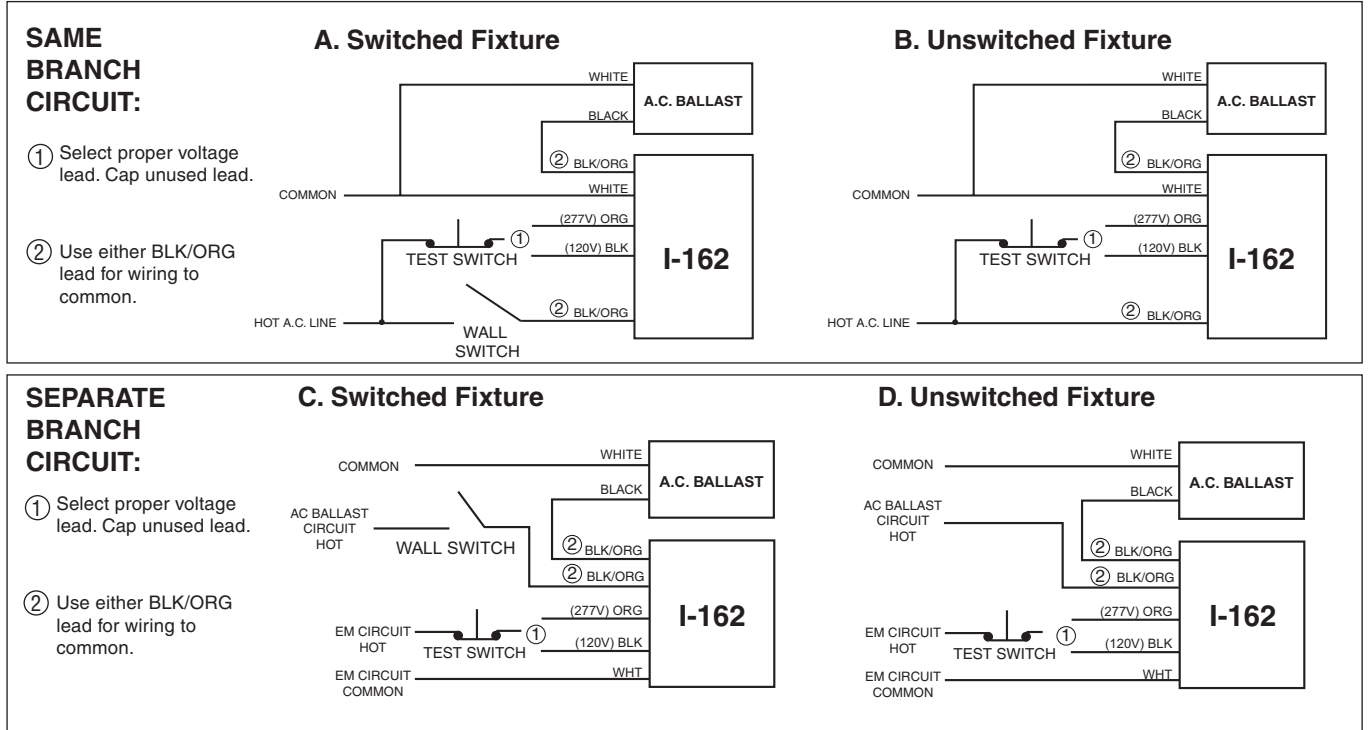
SAME BRANCH CIRCUIT:

① Select proper voltage lead. Cap unused lead.

② Use either BLK/ORG lead for wiring to common.

A. Switched Fixture

WHITE
A.C. BALLAST
BLACK
② BLK/ORG
COMMON
WHITE
(277V) ORG
①
(120V) BLK
TEST SWITCH
I-162
② BLK/ORG
HOT A.C. LINE
WALL SWITCH

B. Unswitched Fixture

WHITE
A.C. BALLAST
BLACK
② BLK/ORG
COMMON
WHITE
(277V) ORG
①
(120V) BLK
TEST SWITCH
I-162
② BLK/ORG
HOT A.C. LINE

SEPARATE BRANCH CIRCUIT:

① Select proper voltage lead. Cap unused lead.

② Use either BLK/ORG lead for wiring to common.

C. Switched Fixture

COMMON
WHITE
A.C. BALLAST
BLACK
AC BALLAST CIRCUIT HOT
WALL SWITCH
② BLK/ORG
② BLK/ORG
(277V) ORG
I-162
EM CIRCUIT HOT
①
(120V) BLK
TEST SWITCH
EM CIRCUIT COMMON
WHT

D. Unswitched Fixture

COMMON
WHITE
A.C. BALLAST
BLACK
AC BALLAST CIRCUIT HOT
② BLK/ORG
② BLK/ORG
(277V) ORG
I-162
EM CIRCUIT HOT
①
(120V) BLK
TEST SWITCH
EM CIRCUIT COMMON
WHT